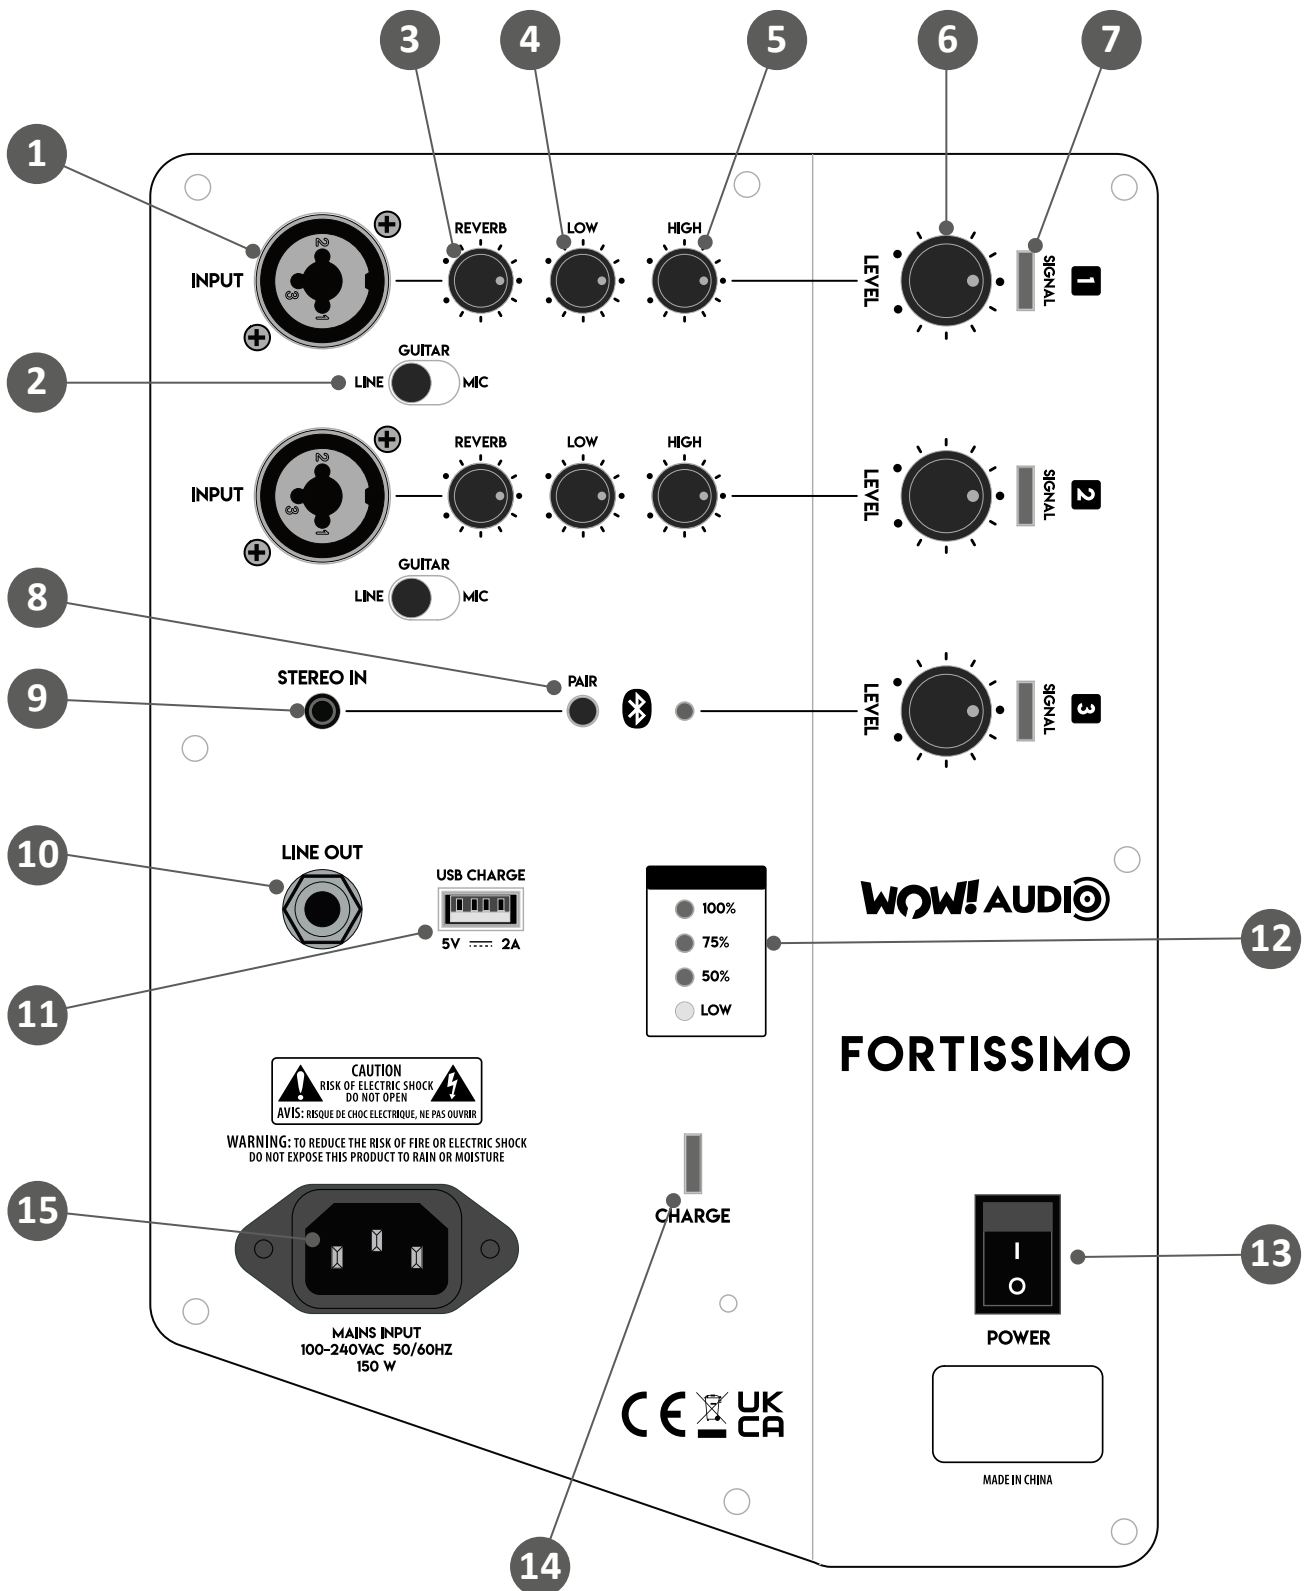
3 4 5 6 7

1

INPUT

2 3 1

REVERB LOW HIGH

LEVEL

SIGNAL 1

2 GUITAR LINE MIC

INPUT

REVERB LOW HIGH

LEVEL

SIGNAL 2

GUITAR LINE MIC

8

9 STEREO IN

PAIR

LEVEL

SIGNAL 3

10 LINE OUT

USB CHARGE

5V 2A

11

100%
75%
50%
LOW

12

WOW! AUDIO

FORTISSIMO

CAUTION
RISK OF ELECTRIC SHOCK
DO NOT OPEN
AVIS: RISQUE DE CHOC ELECTRIQUE, NE PAS OUVRIR

WARNING: TO REDUCE THE RISK OF FIRE OR ELECTRIC SHOCK
DO NOT EXPOSE THIS PRODUCT TO RAIN OR MOISTURE

15

CHARGE

I
O

13

POWER

MAINS INPUT
100-240VAC 50/60HZ
150 W

CE UK CA

MADE IN CHINA

14